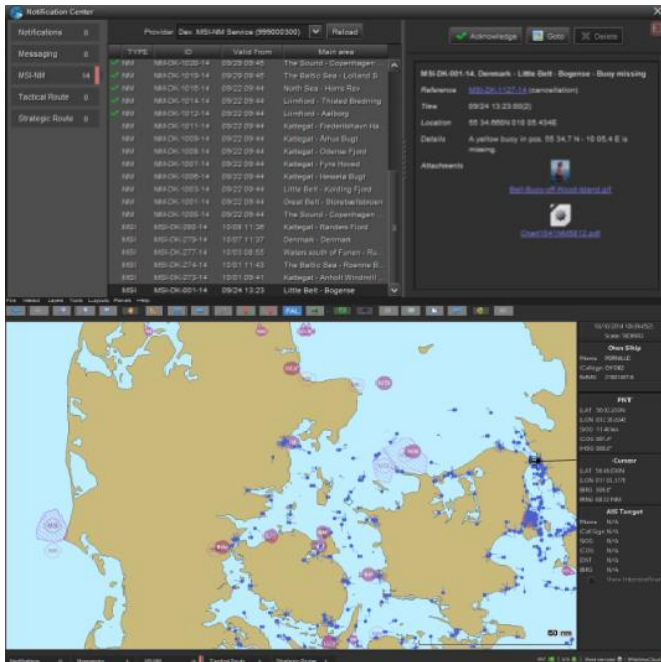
Notification Center

Notifications 0
Messaging 0
MSI-NM 14
Tactical Route 0
Strategic Route 0

Provider Dev. MSI-NM Service (999000300) Reload

| TYPE | ID | Valid From | Main area |
|---|---|---|---|
| NM | NM-DK-1020-14 | 09/25 09:45 | The Sound - Copenhagen ... |
| NM | NM-DK-1019-14 | 09/25 09:45 | The Baltic Sea - Lolland S... |
| NM | NM-DK-1016-14 | 09/25 09:45 | North Sea - Horns Rev |
| NM | NM-DK-1014-14 | 09/22 09:44 | Limfjord - Thisted Bredning |
| NM | NM-DK-1012-14 | 09/22 09:44 | Limfjord - Aalborg |
| NM | NM-DK-1011-14 | 09/22 09:44 | Kattegat - Frederikshavn Ha... |
| NM | NM-DK-1009-14 | 09/22 09:44 | Kattegat - Århus Bugt |
| NM | NM-DK-1008-14 | 09/22 09:44 | Kattegat - Odense Fjord |
| NM | NM-DK-1007-14 | 09/22 09:44 | Kattegat - Fyns Hoved |
| NM | NM-DK-1006-14 | 09/22 09:44 | Kattegat - Hesselø Bugt |
| NM | NM-DK-1003-14 | 09/22 09:44 | Little Belt - Kolding Fjord |
| NM | NM-DK-1001-14 | 09/22 09:44 | Great Belt - Storebæltsbroen |
| NM | NM-DK-1000-14 | 09/22 09:44 | The Sound - Copenhagen ... |
| MSI | MSI-DK-280-14 | 10/08 11:26 | Kattegat - Randers Fjord |
| MSI | MSI-DK-279-14 | 10/07 11:27 | Denmark - Denmark |
| MSI | MSI-DK-277-14 | 10/03 08:55 | Waters south of Funen - Ru... |
| MSI | MSI-DK-274-14 | 10/01 11:43 | The Baltic Sea - Rønne B... |
| MSI | MSI-DK-273-14 | 10/01 09:41 | Kattegat - Anholt Windmill ... |
| MSI | MSI-DK-001-14 | 09/24 13:23 | Little Belt - Bogense |

Acknowledge Goto Delete

MSI-DK-001-14. Denmark - Little Belt - Bogense - Buoy missing
Reference MSI-DK-1127-14 (cancellation)
Time 09/24 13:23:00(2)
Location 55 34.886N 010 05.434E
Details A yellow buoy in pos. 55 34.7 N - 10 05.4 E is missing.
Attachments
Belt-Buoy-off-Wood-Island.pdf
Chart/041868612.pdf

File Interact Layers Tools Layouts Panels Help

Own Ship
PNT
Cursor
AIS Target
Name N/A
Callsign N/A
SOG N/A
COG N/A
DST N/A
BRG N/A
Show Intended Route

50 nm

Notifications Messages MSI-NM Tactical Route Strategic Route